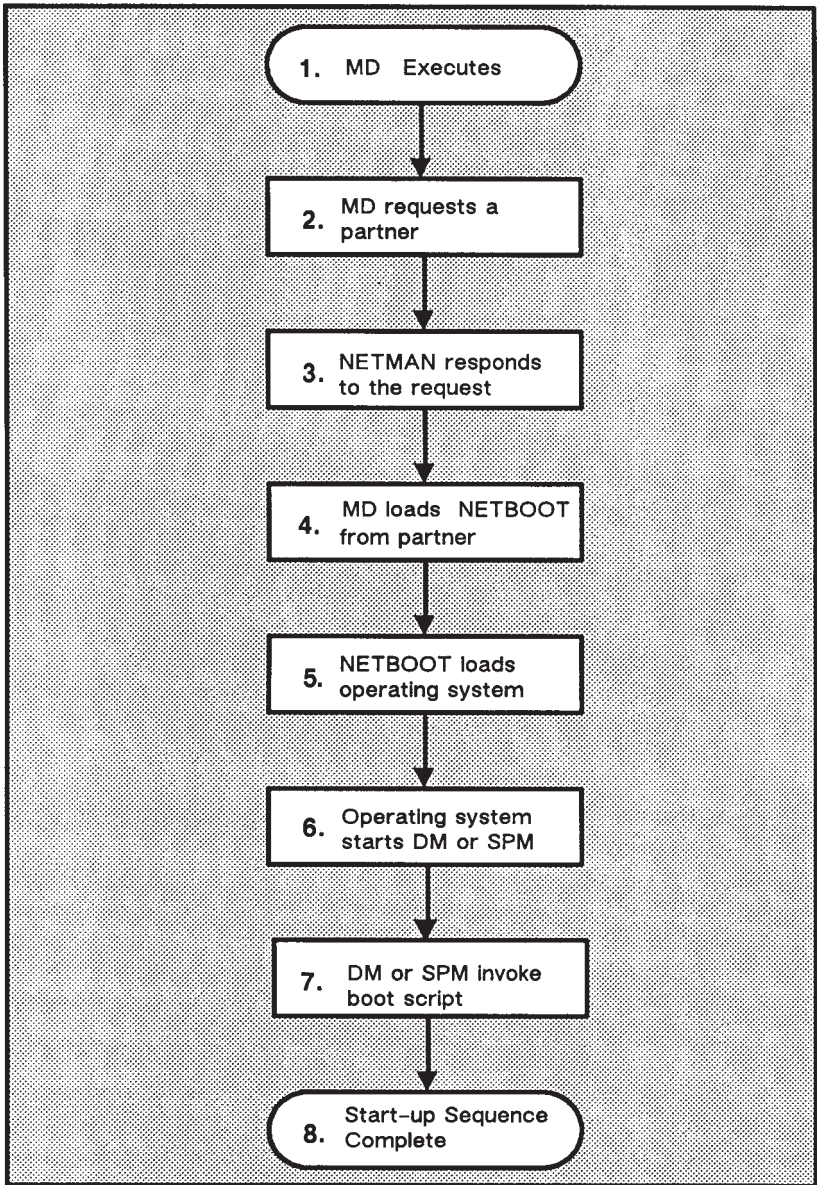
1. MD Executes

2. MD requests a partner

3. NETMAN responds to the request

4. MD loads NETBOOT from partner

5. NETBOOT loads operating system

6. Operating system starts DM or SPM

7. DM or SPM invoke boot script

8. Start-up Sequence Complete